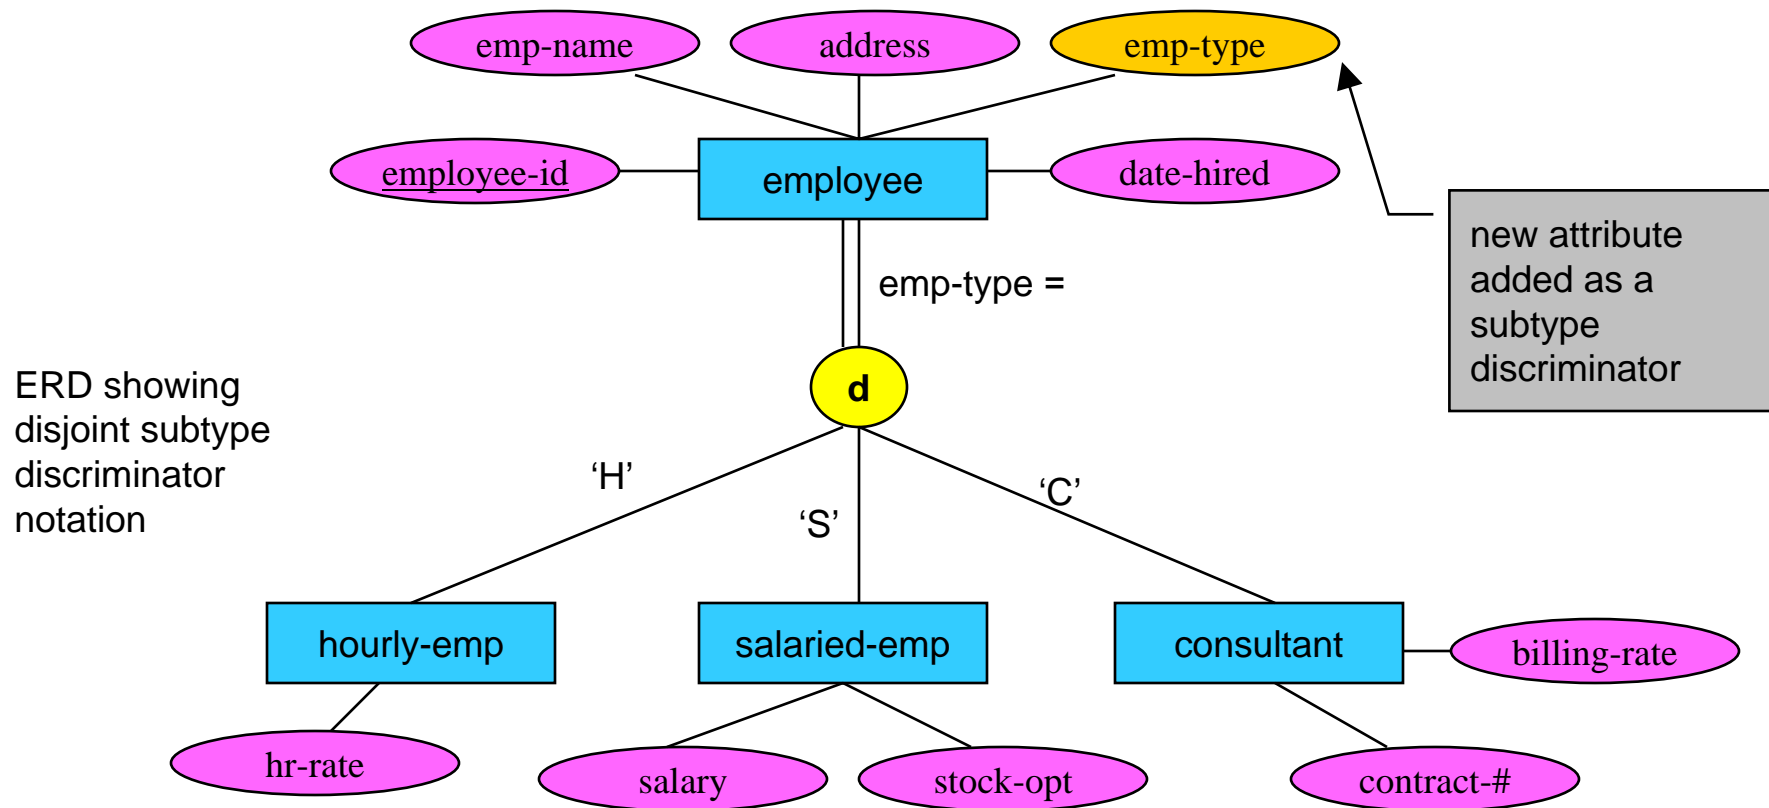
emp-name

address

emp-type

employee-id

employee

date-hired

new attribute added as a subtype discriminator

emp-type =

d

ERD showing disjoint subtype discriminator notation

‘H’

‘S’

‘C’

hourly-emp

salaried-emp

consultant

billing-rate

hr-rate

salary

stock-opt

contract-#